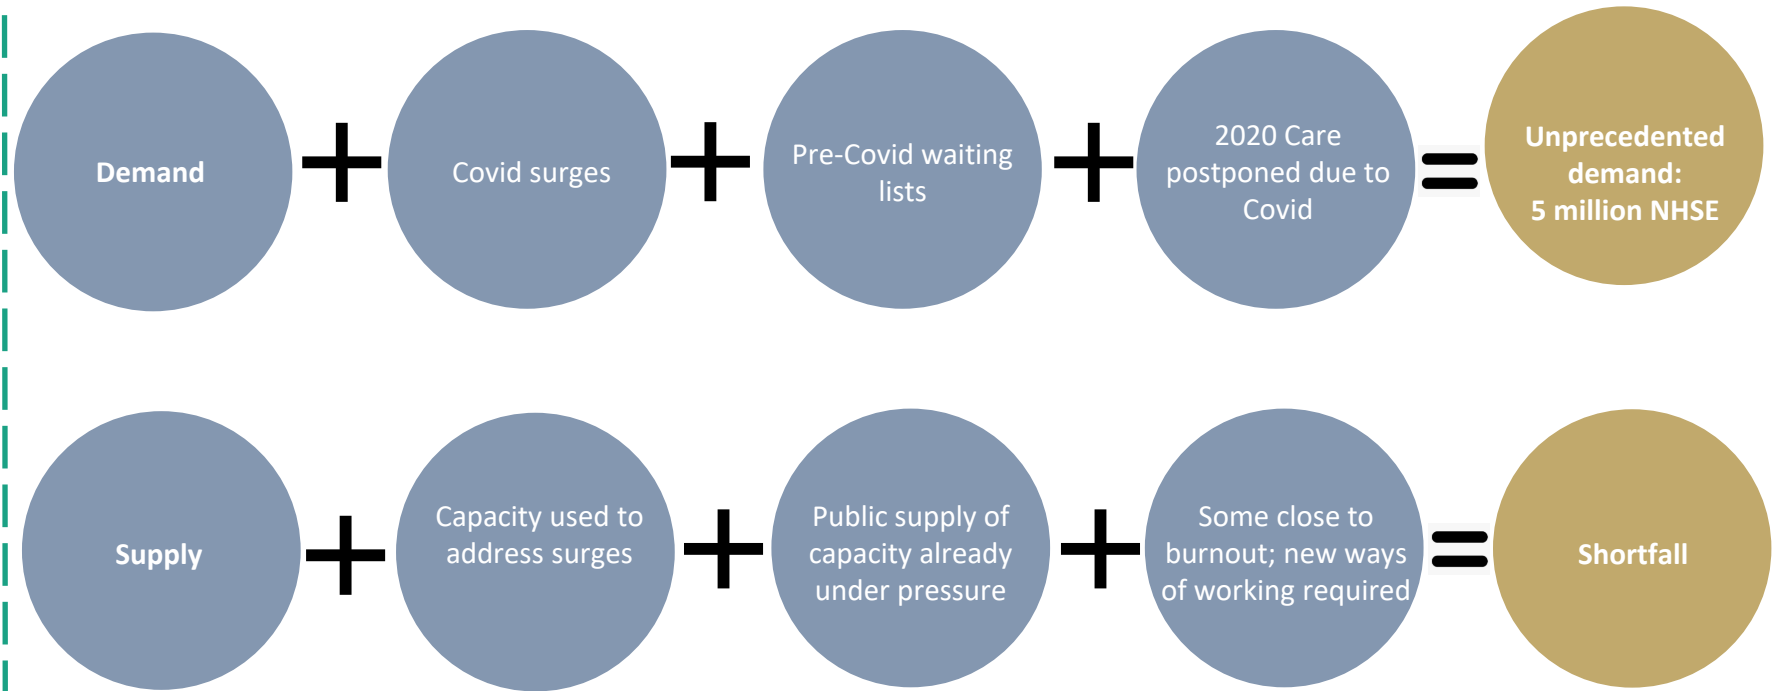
Demand + Covid surges + Pre-Covid waiting lists + 2020 Care postponed due to Covid = Unprecedented demand: 5 million NHSE

Supply + Capacity used to address surges + Public supply of capacity already under pressure + Some close to burnout; new ways of working required = Shortfall